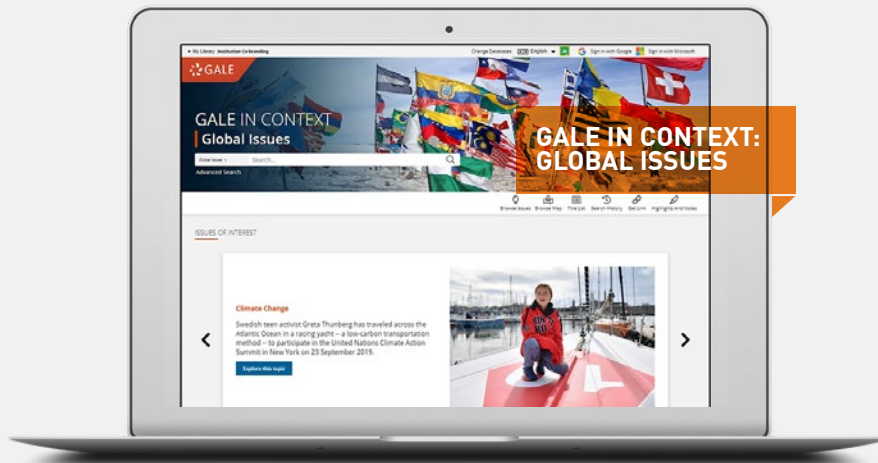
My Library Institution Co-branding

Change Databases English Sign in with Google Sign in with Microsoft

GALE

GALE IN CONTEXT
Global Issues

Global Issues Search...

Advanced Search

GALE IN CONTEXT: GLOBAL ISSUES

Browse Issues Browse Maps Title List Search History Get Link Highlights And Notes

ISSUES OF INTEREST

Climate Change

Swedish teen activist Greta Thunberg has traveled across the Atlantic Ocean in a racing yacht -- a low-carbon transportation method -- to participate in the United Nations Climate Action Summit in New York on 23 September 2019.

Explore this topic